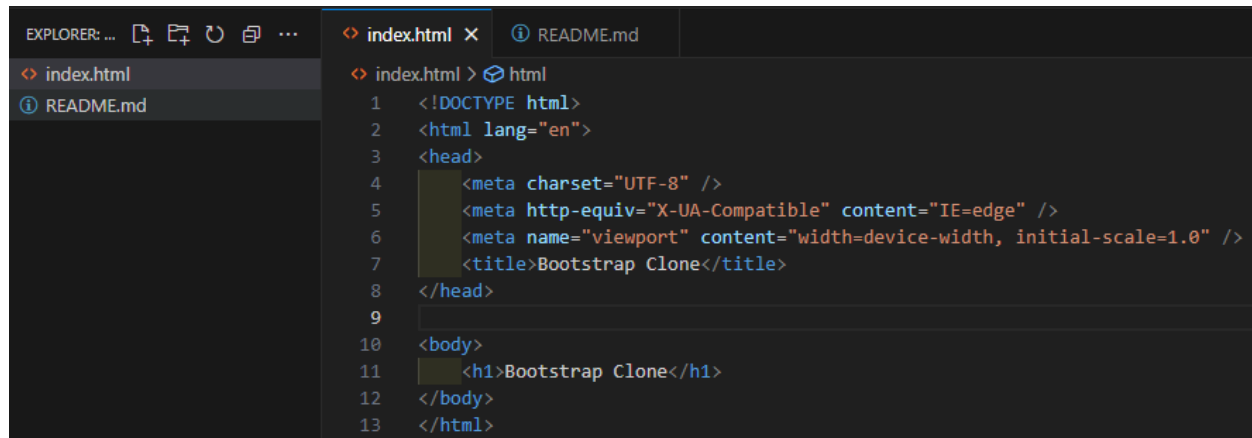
EXPLORER: ... ⋯

<> index.html

ⓘ README.md

<> index.html ×

ⓘ README.md

<> index.html > html

1 <!DOCTYPE html>
2 <html lang="en">
3 <head>
4 <meta charset="UTF-8" />
5 <meta http-equiv="X-UA-Compatible" content="IE=edge" />
6 <meta name="viewport" content="width=device-width, initial-scale=1.0" />
7 <title>Bootstrap Clone</title>
8 </head>
9
10 <body>
11 <h1>Bootstrap Clone</h1>
12 </body>
13 </html>